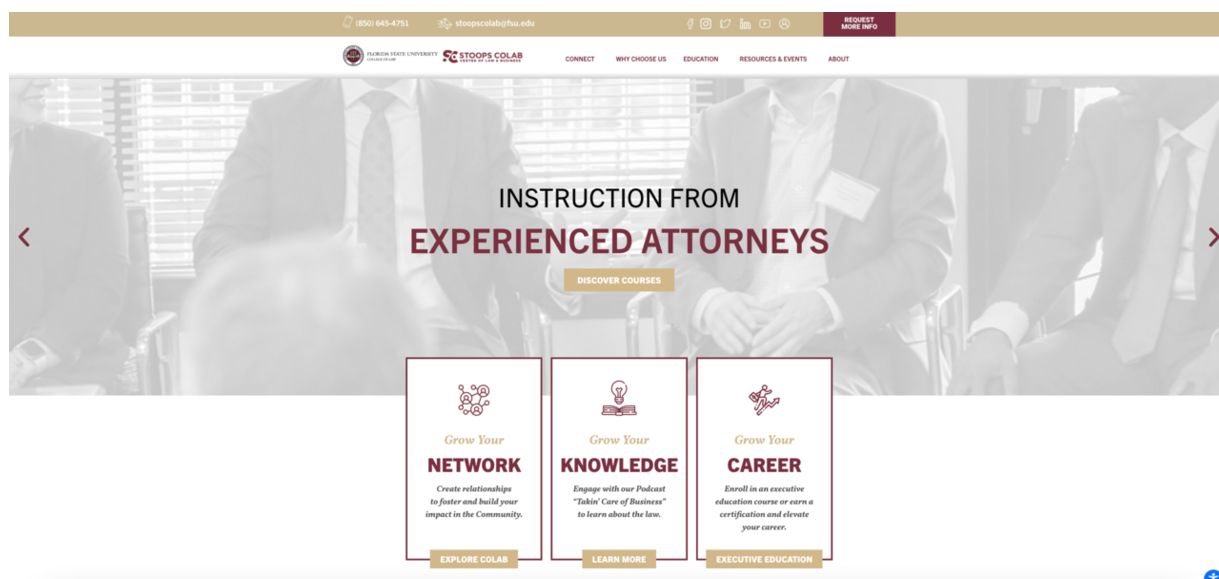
(850) 645-4751 stoopscolab@fsu.edu

REQUEST MORE INFO

FLORIDA STATE UNIVERSITY COLLEGE OF LAW STOOPS COLAB CENTER OF LAW & BUSINESS

CONNECT WHY CHOOSE US EDUCATION RESOURCES & EVENTS ABOUT

INSTRUCTION FROM
EXPERIENCED ATTORNEYS

DISCOVER COURSES

Grow Your
NETWORK
Create relationships to foster and build your impact in the Community.
EXPLORE COLAB

Grow Your
KNOWLEDGE
Engage with our Podcast "Takin' Care of Business" to learn about the law.
LEARN MORE

Grow Your
CAREER
Enroll in an executive education course or earn a certification and elevate your career.
EXECUTIVE EDUCATION